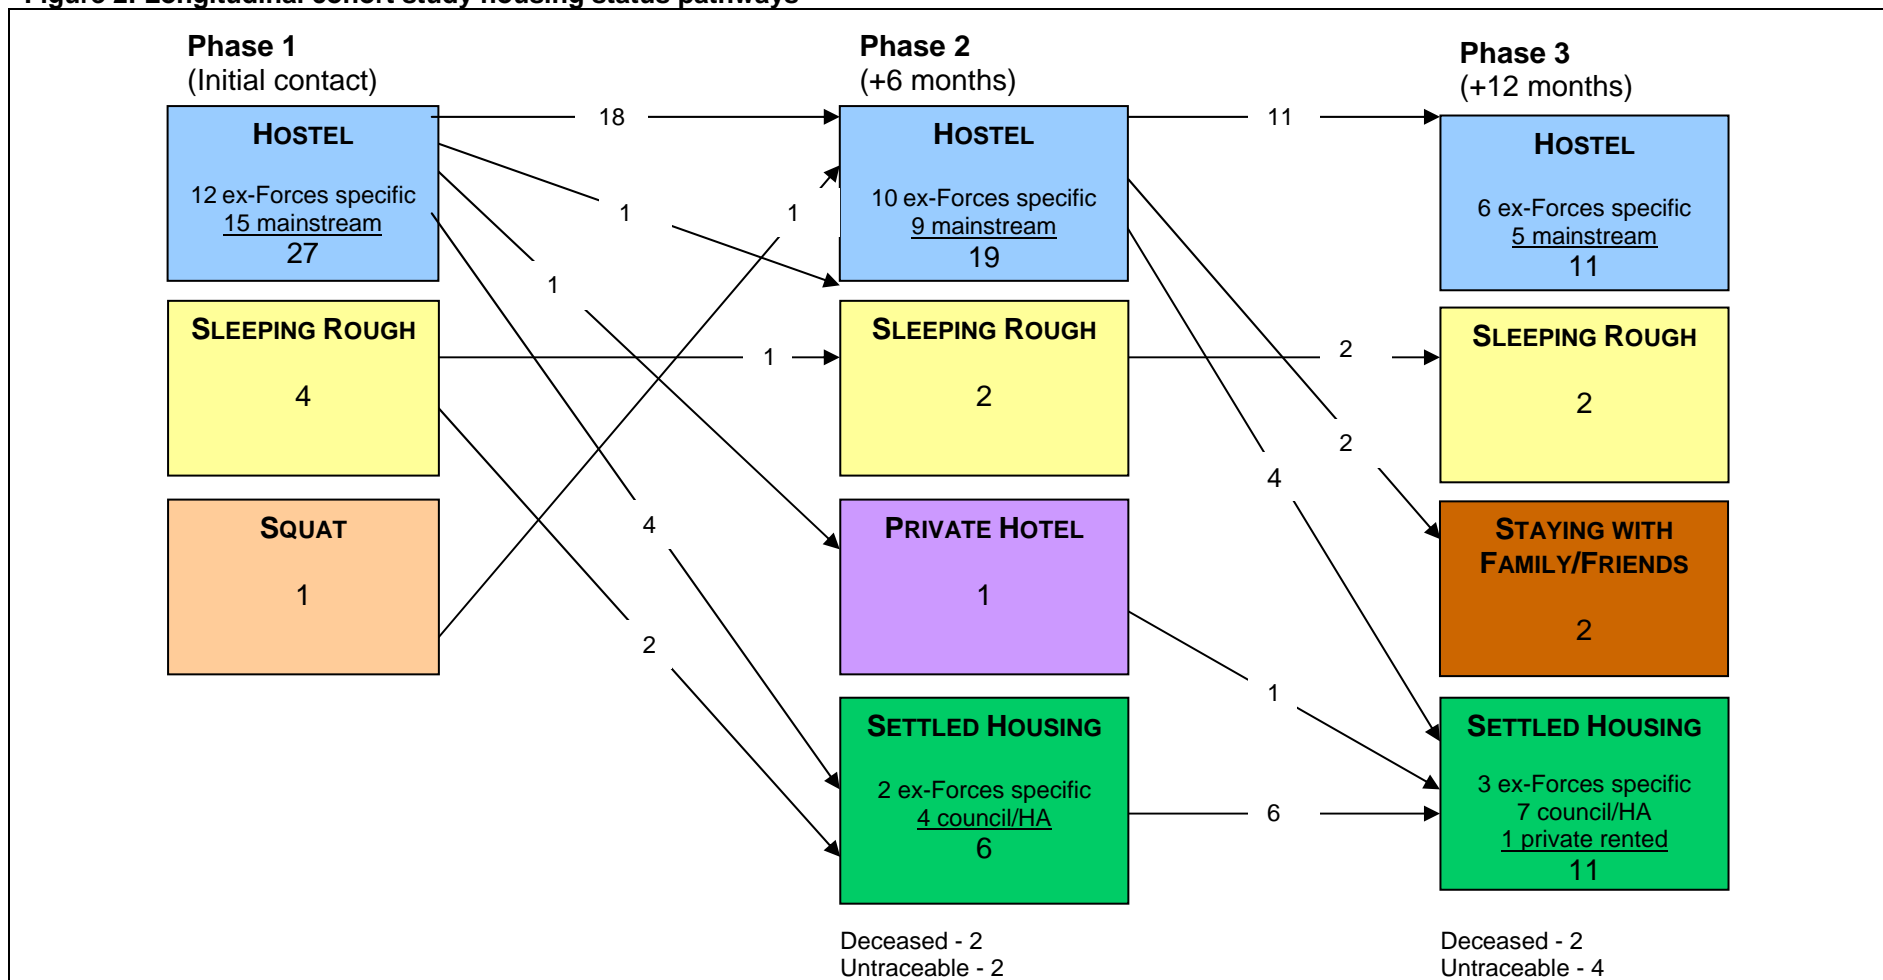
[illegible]

Phase 1
(Initial contact)

HOSTEL
12 ex-Forces specific
15 mainstream
27

SLEEPING ROUGH
4

SQUAT
1

Phase 2
(+6 months)

HOSTEL
10 ex-Forces specific
9 mainstream
19

SLEEPING ROUGH
2

PRIVATE HOTEL
1

SETTLED HOUSING
2 ex-Forces specific
4 council/HA
6

Deceased - 2
Untraceable - 2

Phase 3
(+12 months)

HOSTEL
6 ex-Forces specific
5 mainstream
11

SLEEPING ROUGH
2

STAYING WITH FAMILY/FRIENDS
2

SETTLED HOUSING
3 ex-Forces specific
7 council/HA
1 private rented
11

Deceased - 2
Untraceable - 4

18
1
1
1
1
4
2
11
2
2
4
1
6